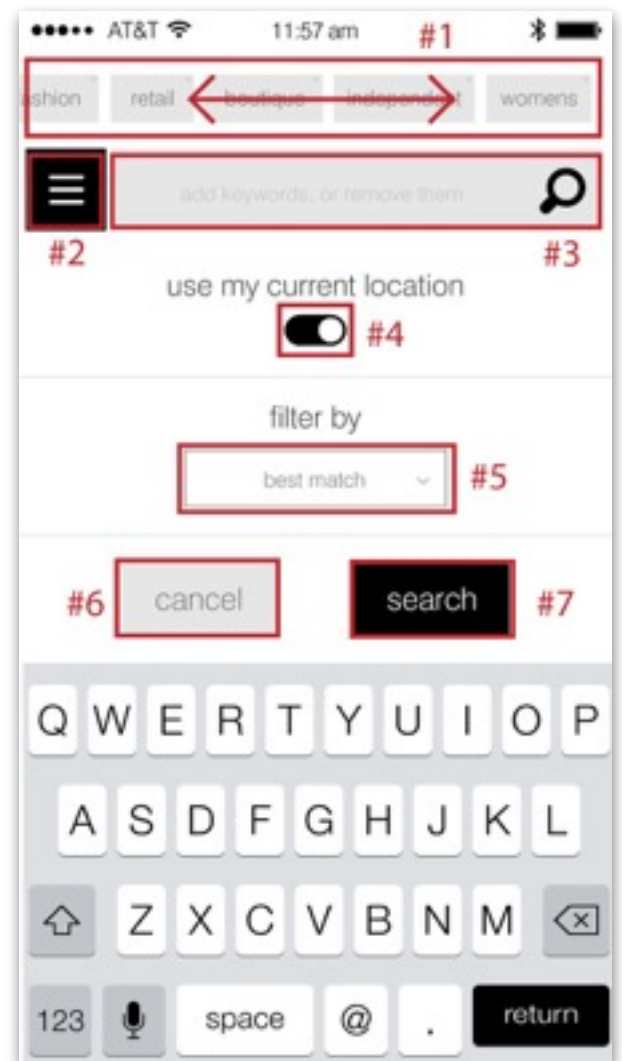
••••• AT&T 11:57 am

#1

ashion retail boutique independent womens

add keywords, or remove them

#2 #3

use my current location

#4

filter by

best match

#5

#6 cancel search #7

Q W E R T Y U I O P

A S D F G H J K L

Z X C V B N M

123 space @ . return